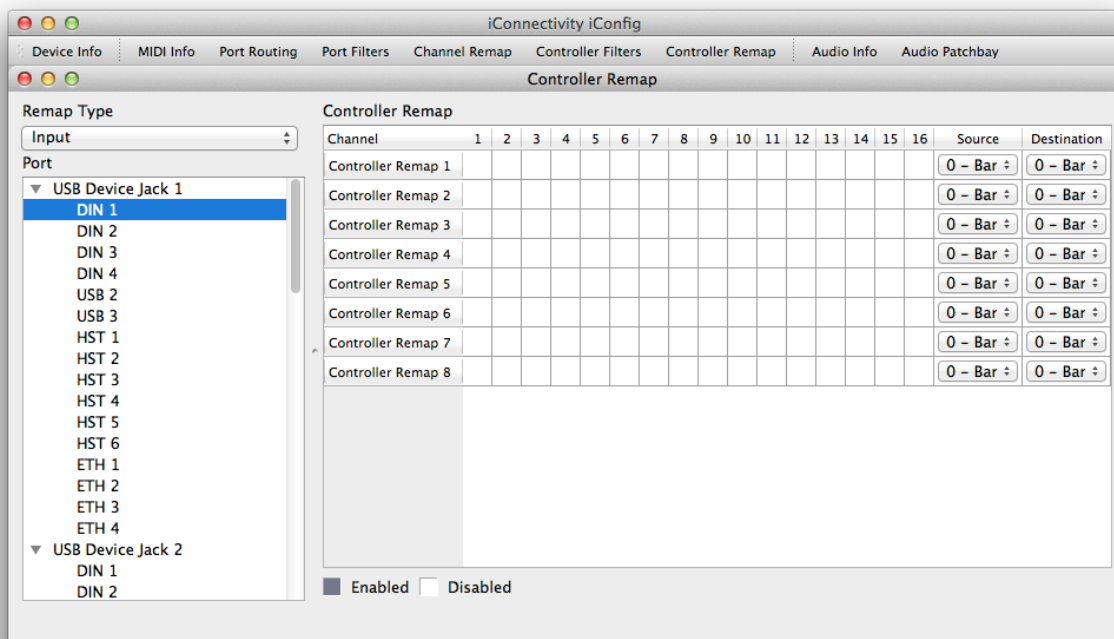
iConnectivity iConfig

Device Info | MIDI Info | Port Routing | Port Filters | Channel Remap | Controller Filters | Controller Remap | Audio Info | Audio Patchbay

Controller Remap

Remap Type

Input

Port

USB Device Jack 1
DIN 1
DIN 2
DIN 3
DIN 4
USB 2
USB 3
HST 1
HST 2
HST 3
HST 4
HST 5
HST 6
ETH 1
ETH 2
ETH 3
ETH 4
USB Device Jack 2
DIN 1
DIN 2

Controller Remap

| Channel | 1 | 2 | 3 | 4 | 5 | 6 | 7 | 8 | 9 | 10 | 11 | 12 | 13 | 14 | 15 | 16 | Source | Destination |
|---|---|---|---|---|---|---|---|---|---|---|---|---|---|---|---|---|---|---|
| Controller Remap 1 | | | | | | | | | | | | | | | | | 0 – Bar | 0 – Bar |
| Controller Remap 2 | | | | | | | | | | | | | | | | | 0 – Bar | 0 – Bar |
| Controller Remap 3 | | | | | | | | | | | | | | | | | 0 – Bar | 0 – Bar |
| Controller Remap 4 | | | | | | | | | | | | | | | | | 0 – Bar | 0 – Bar |
| Controller Remap 5 | | | | | | | | | | | | | | | | | 0 – Bar | 0 – Bar |
| Controller Remap 6 | | | | | | | | | | | | | | | | | 0 – Bar | 0 – Bar |
| Controller Remap 7 | | | | | | | | | | | | | | | | | 0 – Bar | 0 – Bar |
| Controller Remap 8 | | | | | | | | | | | | | | | | | 0 – Bar | 0 – Bar |

Enabled Disabled